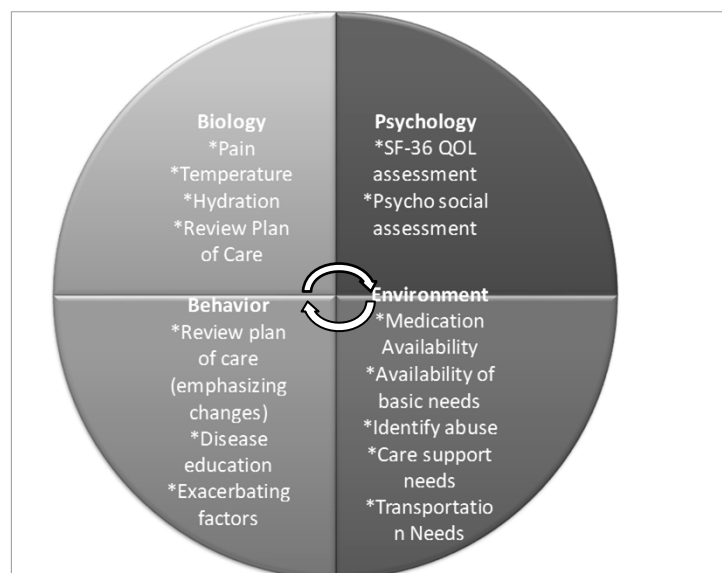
Biology
*Pain
*Temperature
*Hydration
*Review Plan of Care

Psychology
*SF-36 QOL assessment
*Psycho social assessment

Behavior
*Review plan of care (emphasizing changes)
*Disease education
*Exacerbating factors

Environment
*Medication Availability
*Availability of basic needs
*Identify abuse
*Care support needs
*Transportatio n Needs